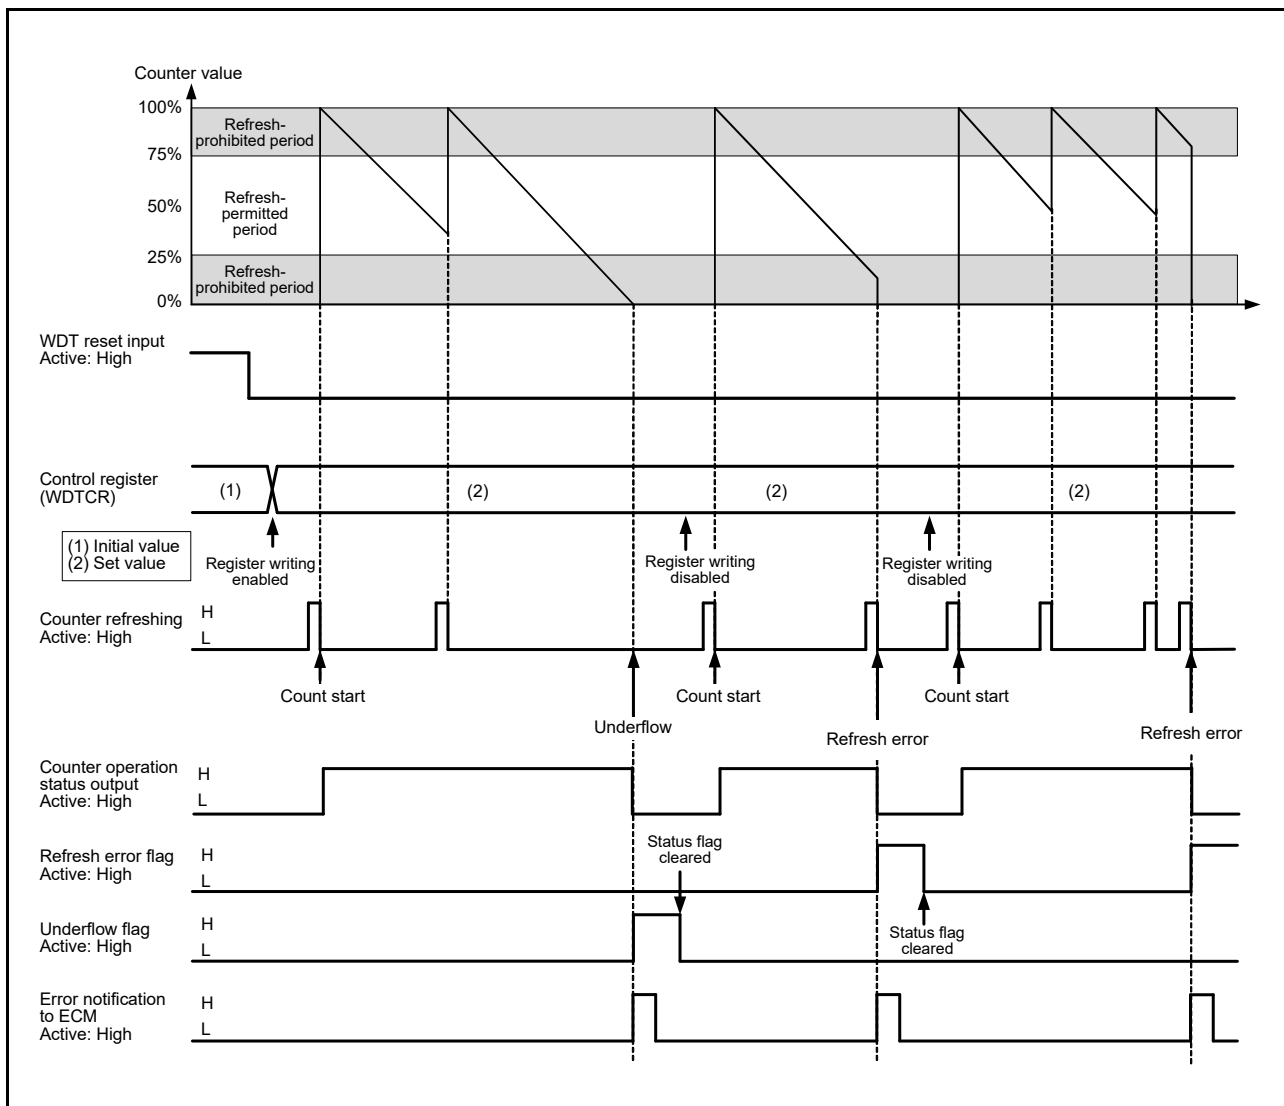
Counter value

100%

75%

50%

25%

0%

Refresh-prohibited period

Refresh-permitted period

Refresh-prohibited period

WDT reset input
Active: High

Control register (WDTCR)

(1)

(2)

(2)

(2)

(1) Initial value
(2) Set value

Register writing enabled

Register writing disabled

Register writing disabled

Counter refreshing
Active: High

H
L

Count start

Count start

Count start

Underflow

Refresh error

Refresh error

Counter operation status output
Active: High

H
L

Refresh error flag
Active: High

H
L

Status flag cleared

Underflow flag
Active: High

H
L

Status flag cleared

Error notification to ECM
Active: High

H
L